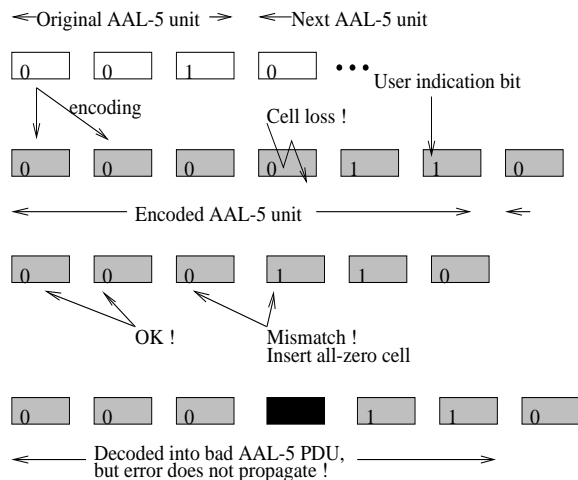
Original AAL-5 unit
Next AAL-5 unit

0 0 1 0 •••

encoding

User indication bit

Cell loss !

0 0 0 0 1 1 0

Encoded AAL-5 unit

0 0 0 1 1 0

OK !

Mismatch !
Insert all-zero cell

0 0 0 1 1 0

Decoded into bad AAL-5 PDU, but error does not propagate !